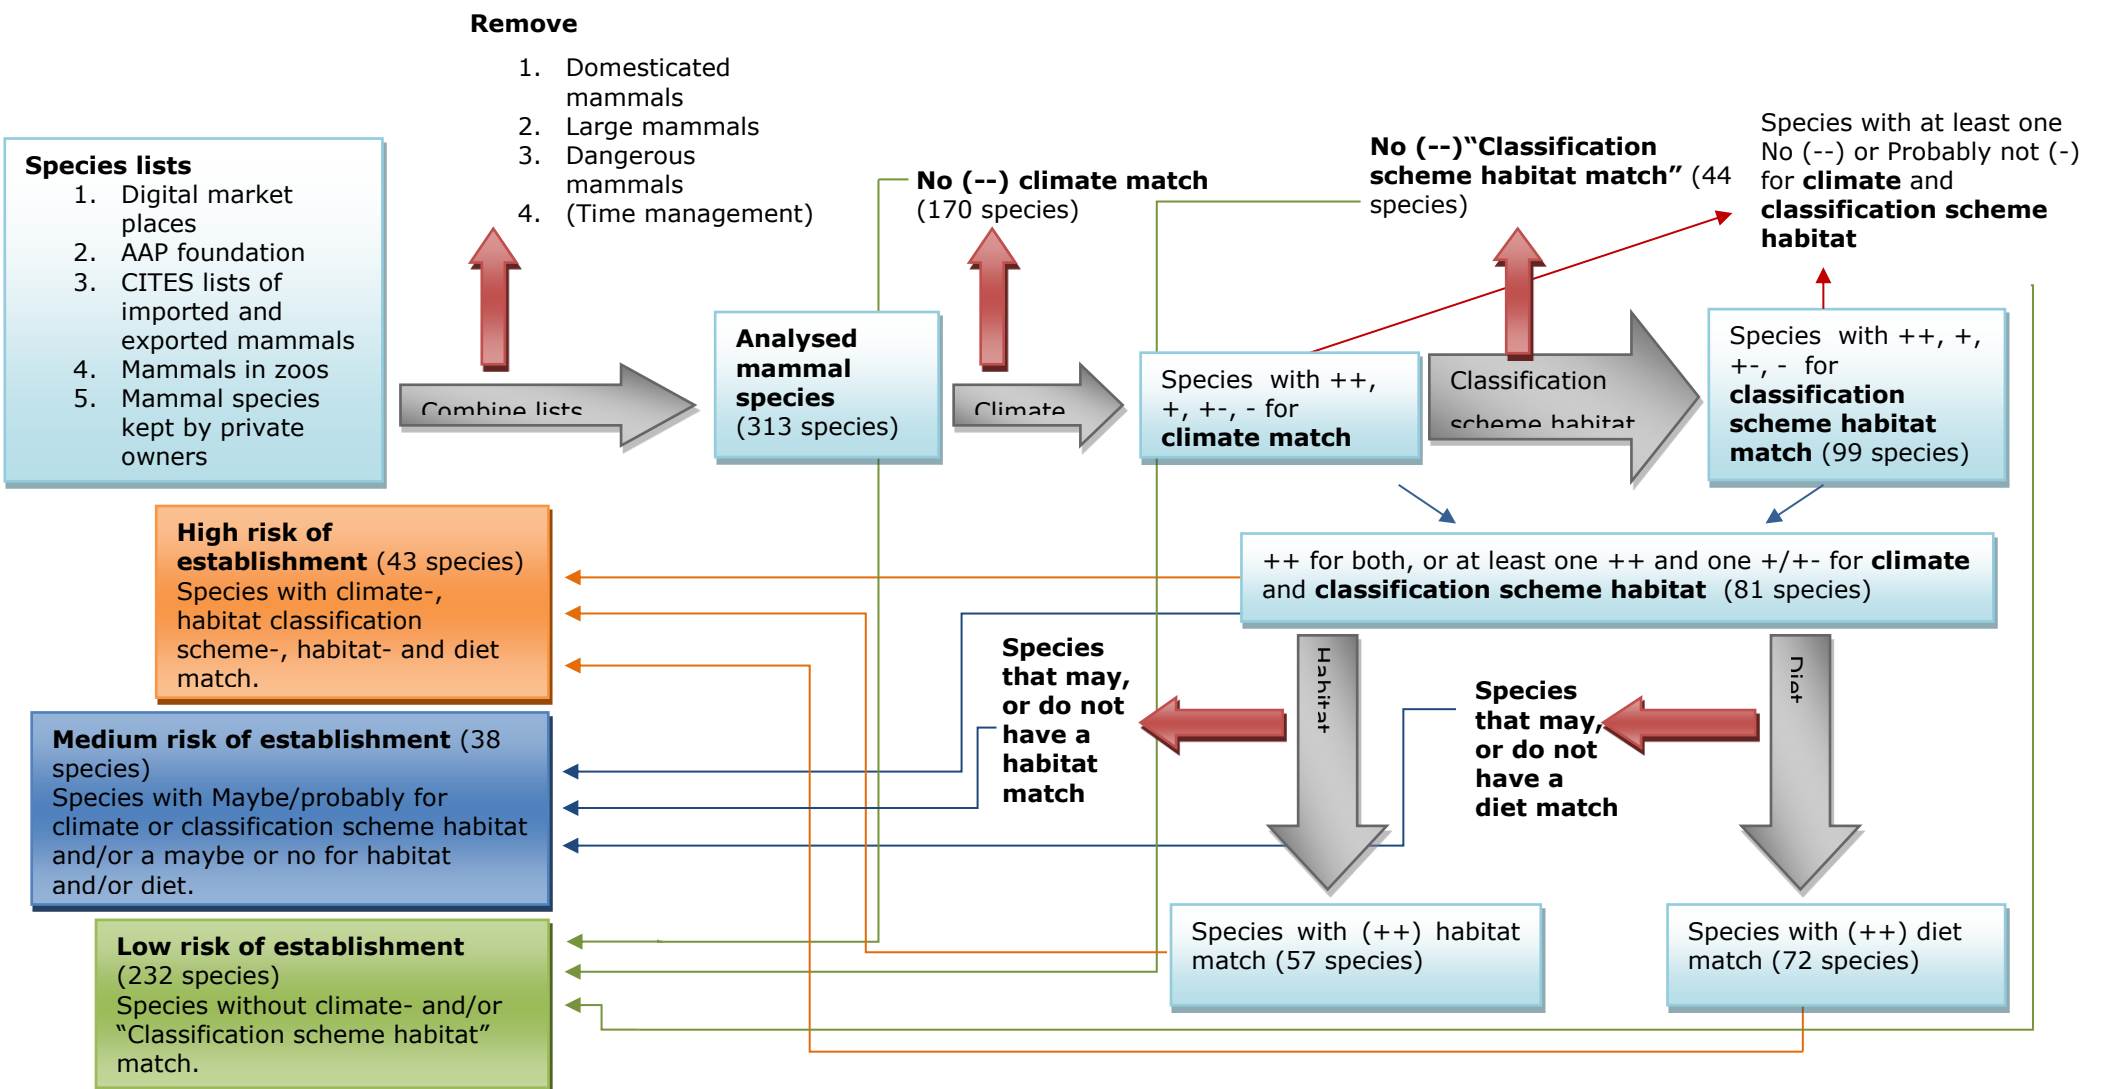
Remove
1. Domesticated mammals
2. Large mammals
3. Dangerous mammals
4. (Time management)

Species lists
1. Digital market places
2. AAP foundation
3. CITES lists of imported and exported mammals
4. Mammals in zoos
5. Mammal species kept by private owners

Combine lists

Analysed mammal species (313 species)

No (--) climate match (170 species)

Climate

Species with ++, +, +-, - for climate match

No (--)"Classification scheme habitat match" (44 species)

Classification scheme habitat

Species with at least one No (--) or Probably not (-) for climate and classification scheme habitat

Species with ++, +, +-, - for classification scheme habitat match (99 species)

++ for both, or at least one ++ and one +/+- for climate and classification scheme habitat (81 species)

High risk of establishment (43 species) Species with climate-, habitat classification scheme-, habitat- and diet match.

Species that may, or do not have a habitat match

Habitat

Species that may, or do not have a diet match

Diet

Medium risk of establishment (38 species) Species with Maybe/probably for climate or classification scheme habitat and/or a maybe or no for habitat and/or diet.

Low risk of establishment (232 species) Species without climate- and/or "Classification scheme habitat" match.

Species with (++) habitat match (57 species)

Species with (++) diet match (72 species)